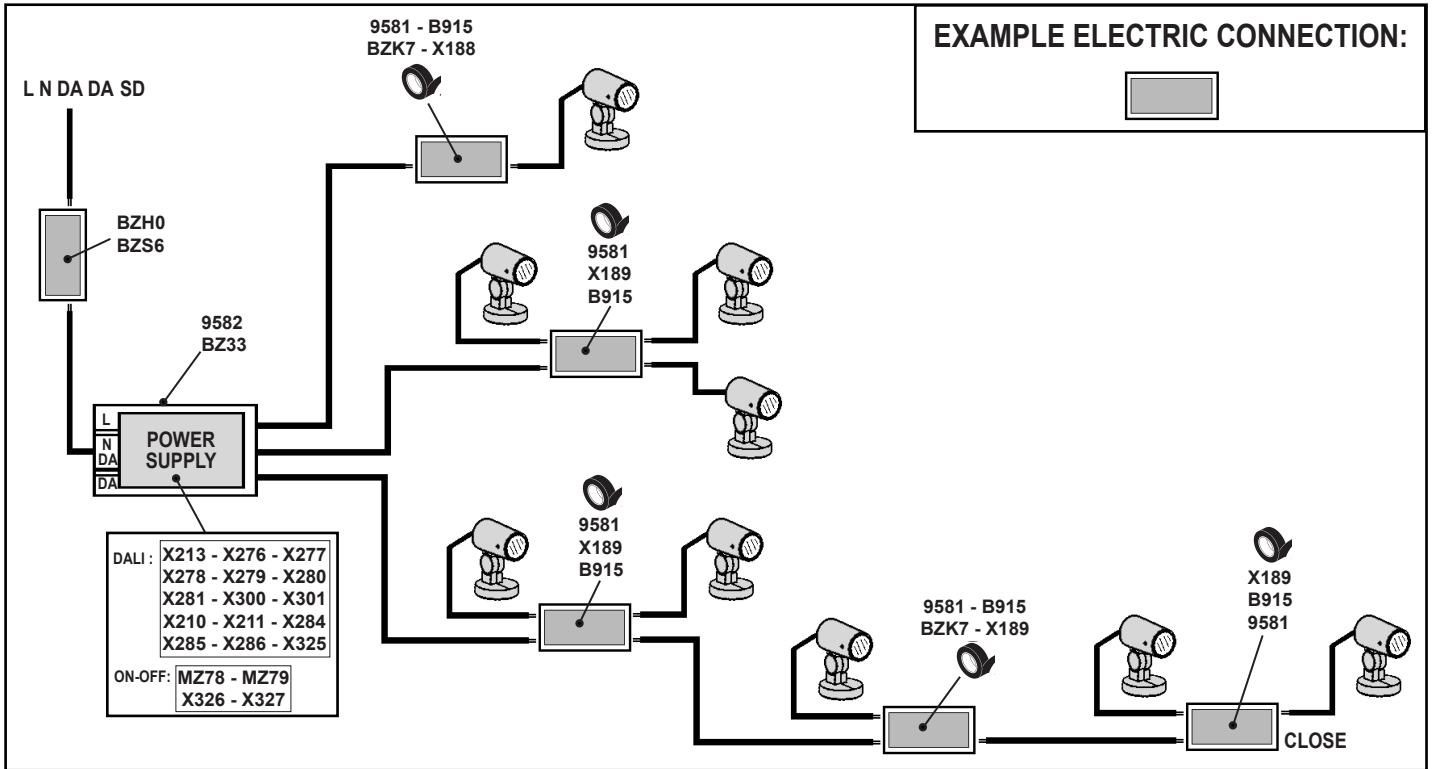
EXAMPLE ELECTRIC CONNECTION:

L N DA DA SD

9581 - B915
BZK7 - X188

BZH0
BZS6

9581
X189
B915

9582
BZ33

L
N
DA
DA

POWER SUPPLY

9581
X189
B915

DALI : X213 - X276 - X277
X278 - X279 - X280
X281 - X300 - X301
X210 - X211 - X284
X285 - X286 - X325

ON-OFF: MZ78 - MZ79
X326 - X327

9581 - B915
BZK7 - X189

X189
B915
9581

CLOSE